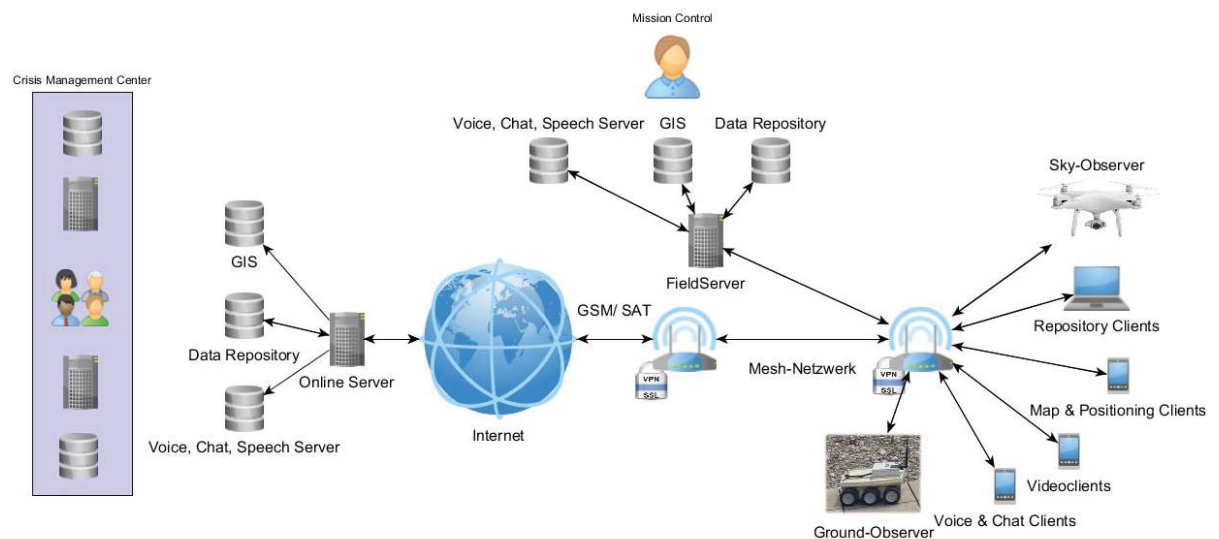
Mission Control

Crisis Management Center

Voice, Chat, Speech Server

GIS

Data Repository

Sky-Observer

GIS

FieldServer

Repository Clients

GSM/ SAT

Data Repository

Online Server

VPN
SSL

Mesh-Netzwerk

VPN
SSL

Map & Positioning Clients

Voice, Chat, Speech Server

Internet

Videoclients

Ground-Observer

Voice & Chat Clients